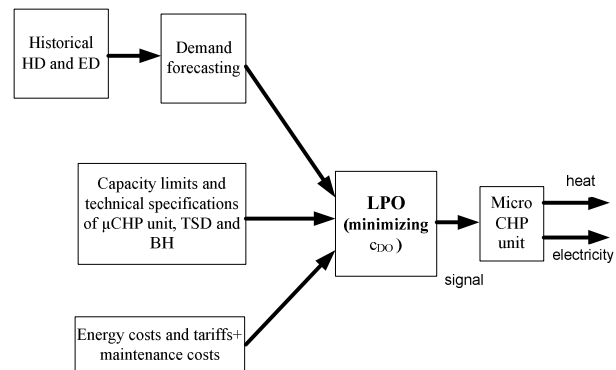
Historical HD and ED

Demand forecasting

Capacity limits and technical specifications of μCHP unit, TSD and BH

LPO (minimizing $c_{DO}$ )

Micro CHP unit

heat

electricity

signal

Energy costs and tariffs+ maintenance costs